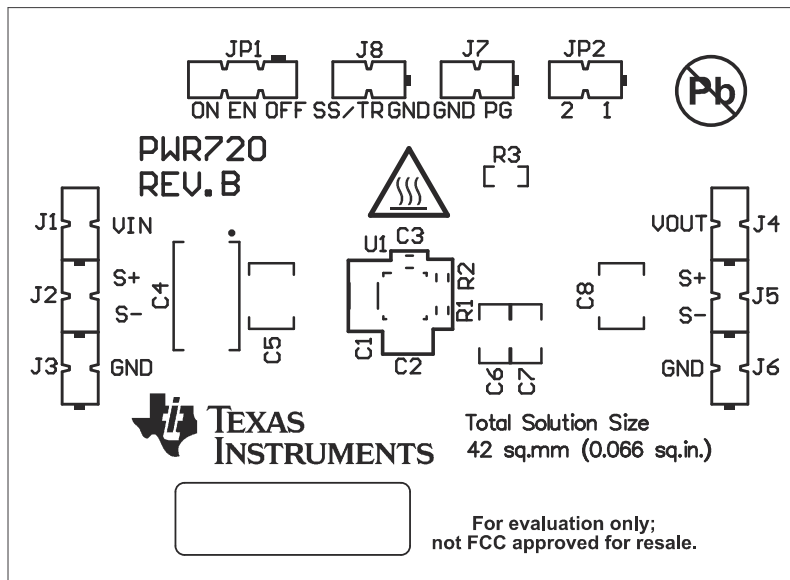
JP1
ON EN OFF
J8
SS/TR GND
J7
GND PG
JP2
2 1
Pb

PWR720
REV.B

R3

J1 VIN
J2 S+ S−
J3 GND
C4
C5
U1 C3
R2 R1
C1 C2
C6 C7
C8

VOUT J4
S+ J5 S−
GND J6

TEXAS INSTRUMENTS

Total Solution Size
42 sq.mm (0.066 sq.in.)

For evaluation only;
not FCC approved for resale.